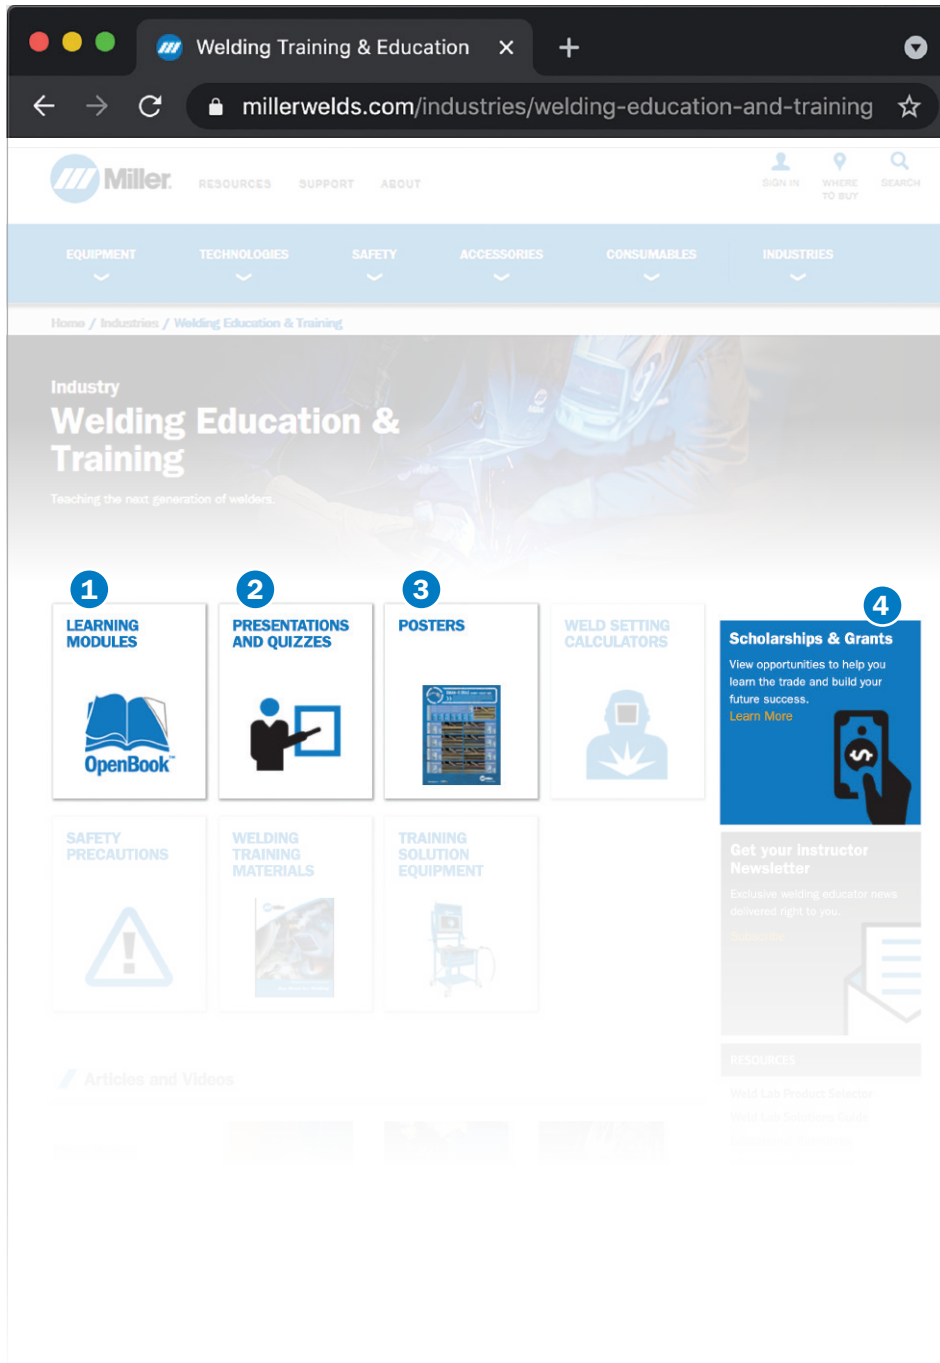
Welding Training & Education

millerwelds.com/industries/welding-education-and-training

Miller

RESOURCES SUPPORT ABOUT

SIGN IN WHERE TO BUY SEARCH

EQUIPMENT TECHNOLOGIES SAFETY ACCESSORIES CONSUMABLES INDUSTRIES

Home / Industries / Welding Education & Training

Industry

Welding Education & Training

Teaching the next generation of welders

1 LEARNING MODULES

OpenBook

2 PRESENTATIONS AND QUIZZES

3 POSTERS

WELD SETTING CALCULATORS

4 Scholarships & Grants

View opportunities to help you learn the trade and build your future success.

Learn More

SAFETY PRECAUTIONS

WELDING TRAINING MATERIALS

TRAINING SOLUTION EQUIPMENT

Get your Instructor Newsletter

Exclusive welding educator news delivered right to you.

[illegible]

RESOURCES

Articles and Videos

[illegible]